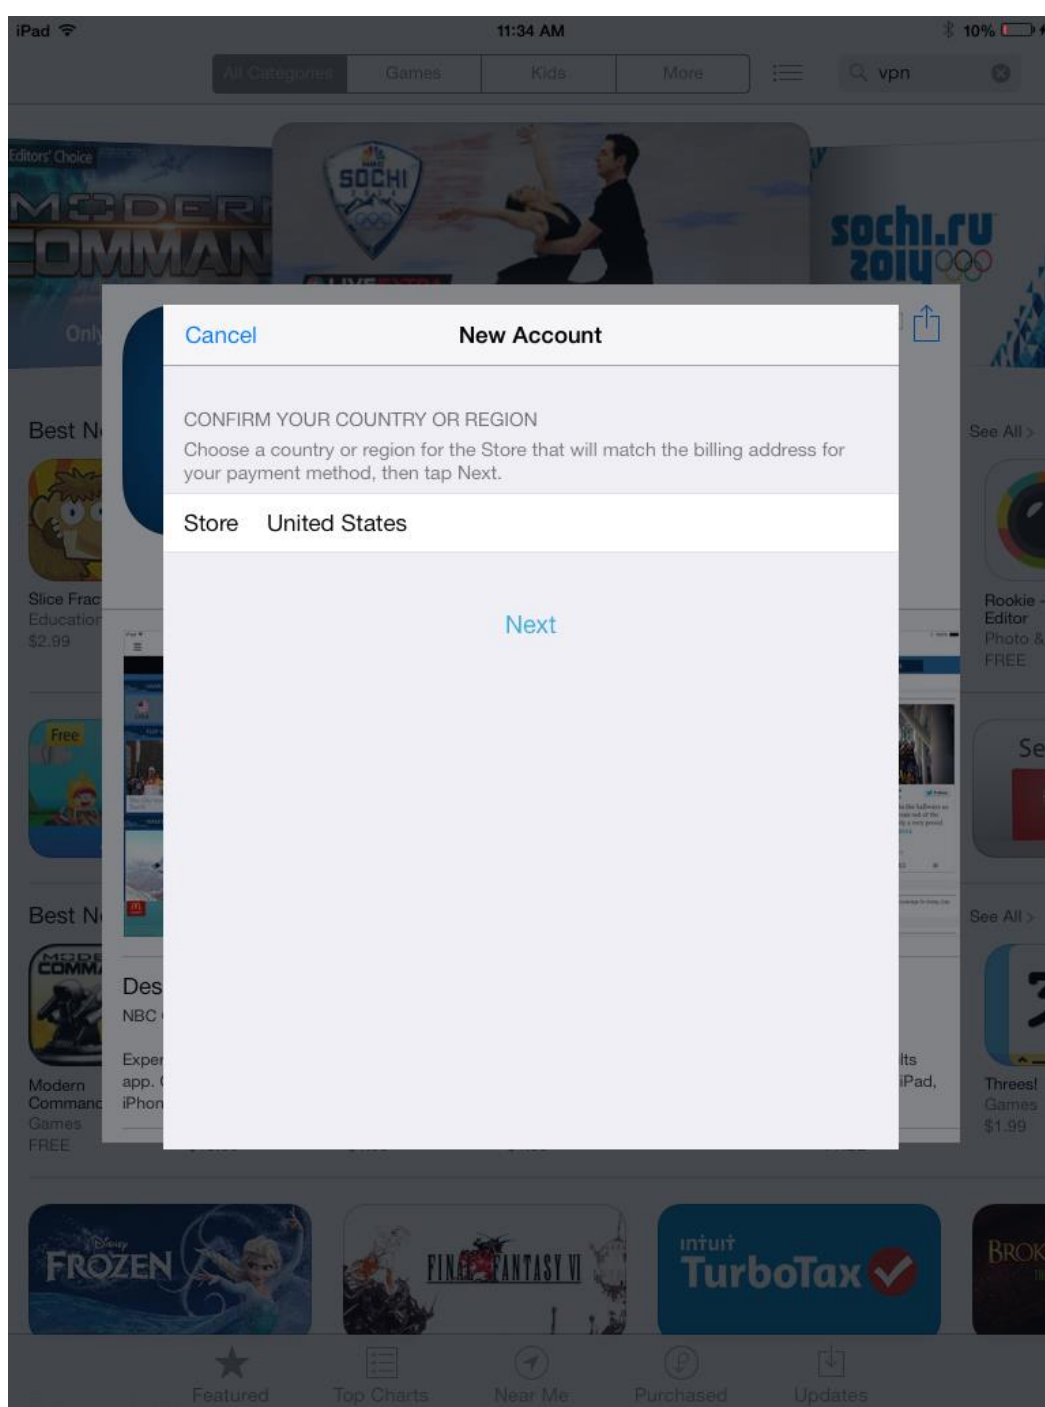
iPad 11:34 AM 10%

All Categories Games Kids More vpn

Editors' Choice MODERN COMMAN

SOCHI

sochi.ru 2014

Cancel New Account

CONFIRM YOUR COUNTRY OR REGION

Choose a country or region for the Store that will match the billing address for your payment method, then tap Next.

Store United States

Next

Best N

See All >

Slice Frac
Education
$2.99

Rookie
Editor
Photo &
FREE

Free

Best N

See All >

Des
NBC

Exper
app.
iPhon

lts
iPad,

Modern
Command
Games
FREE

Threes!
Games
$1.99

FROZEN

FINAL FANTASY VI

intuit TurboTax

BROK

Featured Top Charts Near Me Purchased Updates